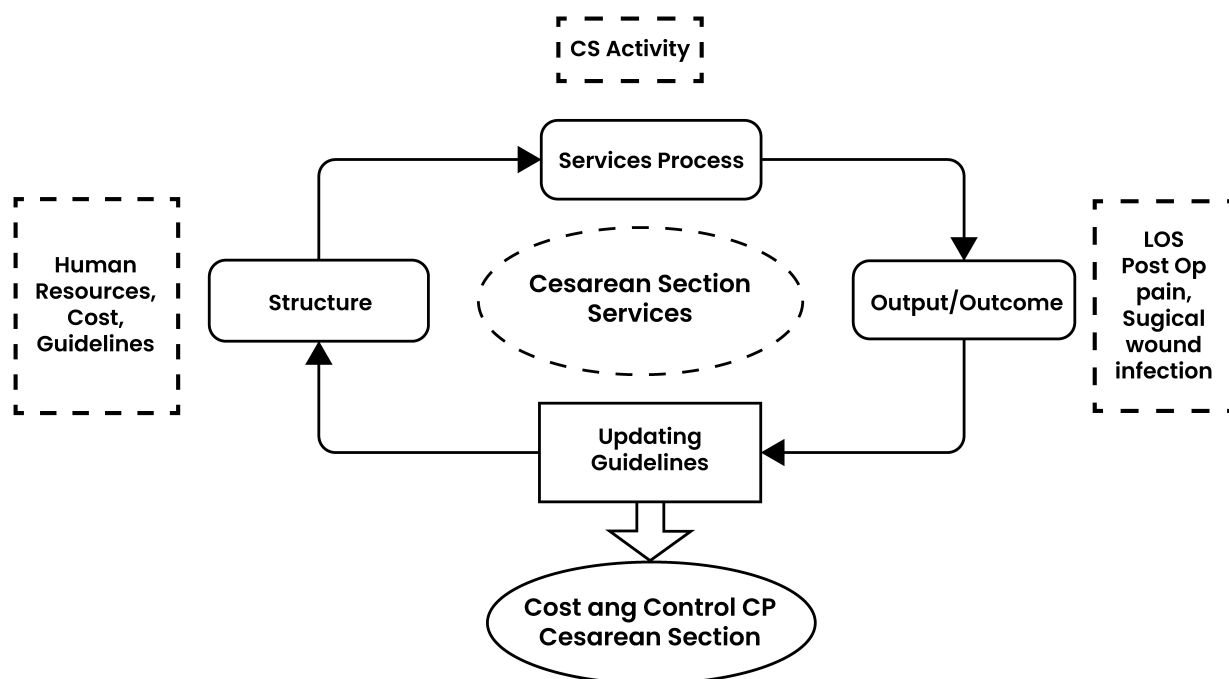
CS Activity

Services Process

Human Resources, Cost, Guidelines

Structure

Cesarean Section Services

Output/Outcome

LOS Post Op pain, Sugical wound infection

Updating Guidelines

Cost ang Control CP Cesarean Section